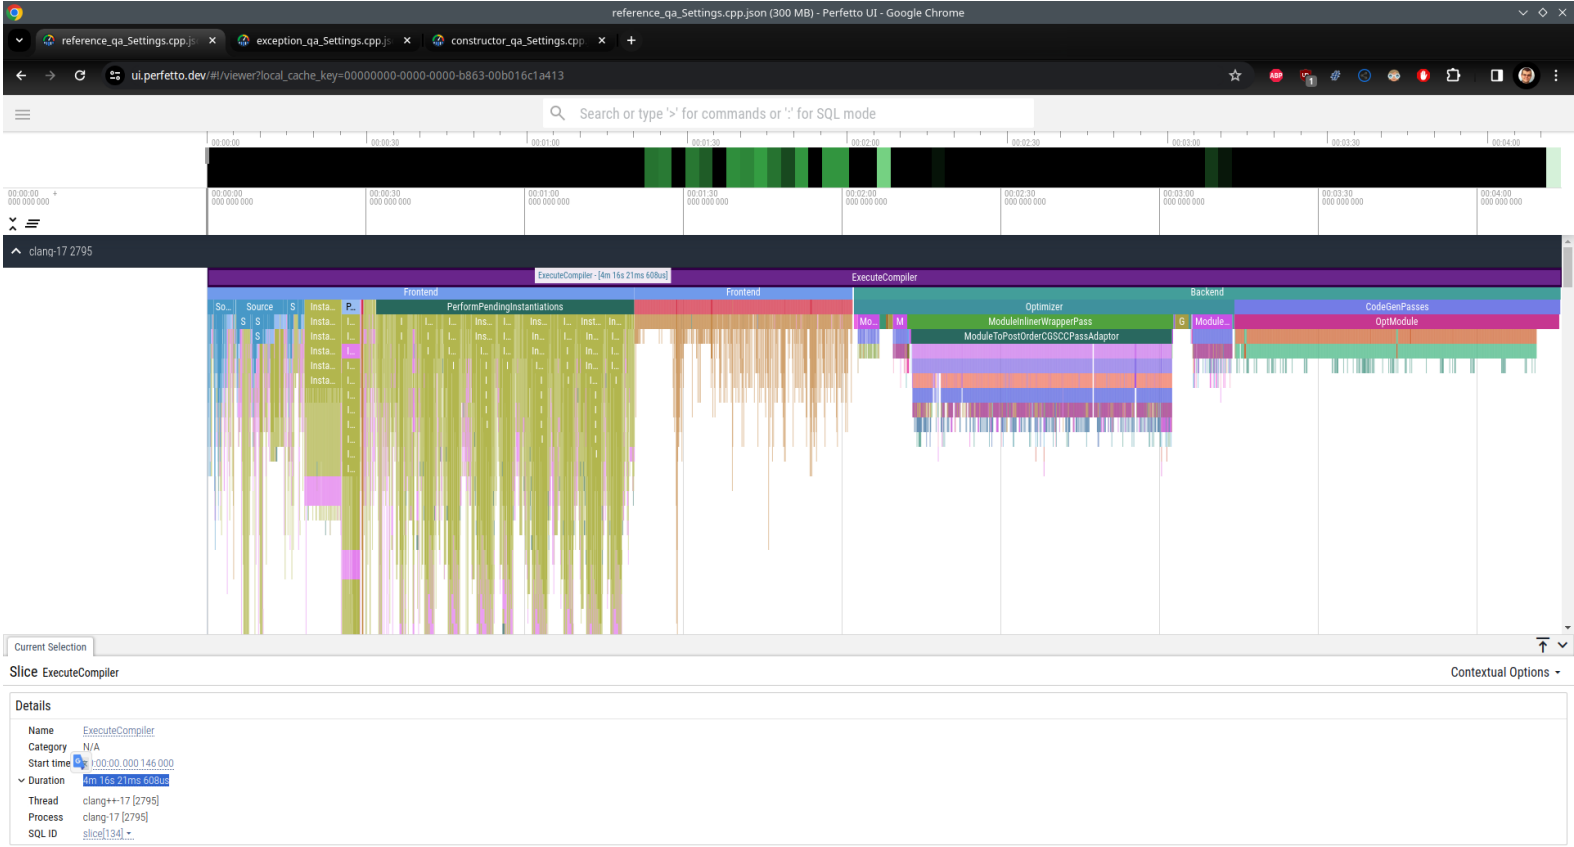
reference_qa_Settings.cpp.json (300 MB) - Perfetto UI - Google Chrome

reference_qa_Settings.cpp.js ×
exception_qa_Settings.cpp.js ×
constructor_qa_Settings.cpp ×
+

ui.perfetto.dev/#!/viewer?local_cache_key=00000000-0000-0000-b863-00b016c1a413

Search or type '>' for commands or ':' for SQL mode

00:00:00 00:00:30 00:01:00 00:01:30 00:02:00 00:02:30 00:03:00 00:03:30 00:04:00

00:00:00 000 000 000 +
00:00:00 000 000 000
00:00:30 000 000 000
00:01:00 000 000 000
00:01:30 000 000 000
00:02:00 000 000 000
00:02:30 000 000 000
00:03:00 000 000 000
00:03:30 000 000 000
00:04:00 000 000 000

clang-17 2795

ExecuteCompiler - [4m 16s 21ms 608us]
ExecuteCompiler
Frontend
Frontend
Backend
So... Source S Insta... P... PerformPendingInstantiations
Optimizer
CodeGenPasses
Mo... M ModuleInlinerWrapperPass G Module... OptModule
ModuleToPostOrderCGSCCPassAdaptor

Current Selection

Slice ExecuteCompiler
Contextual Options

Details
Name ExecuteCompiler
Category N/A
Start time 00:00.000 146 000
Duration 4m 16s 21ms 608us
Thread clang++-17 [2795]
Process clang-17 [2795]
SQL ID slice[134]